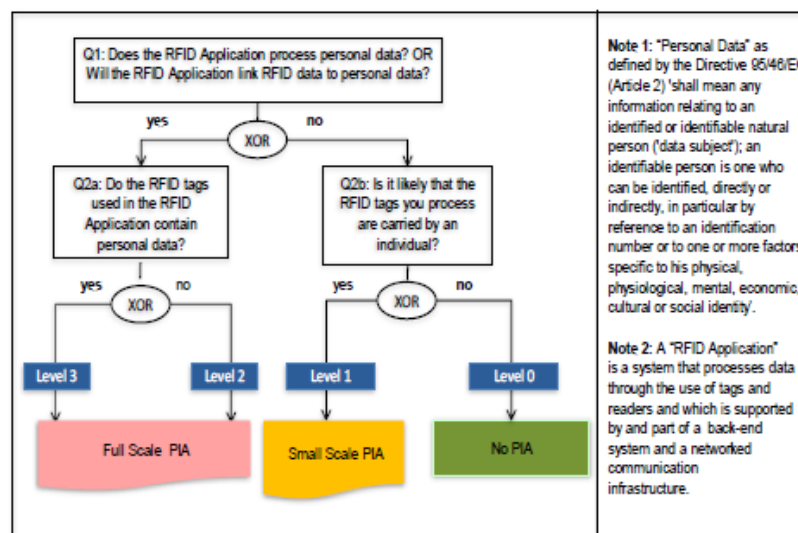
Q1: Does the RFID Application process personal data? OR Will the RFID Application link RFID data to personal data?

yes

XOR

no

Q2a: Do the RFID tags used in the RFID Application contain personal data?

Q2b: Is it likely that the RFID tags you process are carried by an individual?

yes

XOR

no

yes

XOR

no

Level 3

Level 2

Level 1

Level 0

Full Scale PIA

Small Scale PIA

No PIA

Note 1: "Personal Data" as defined by the Directive 95/46/E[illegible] (Article 2) 'shall mean any information relating to an identified or identifiable natural person ('data subject'); an identifiable person is one who can be identified, directly or indirectly, in particular by reference to an identification number or to one or more factor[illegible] specific to his physical, physiological, mental, economic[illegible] cultural or social identity'.

Note 2: A "RFID Application" is a system that processes data through the use of tags and readers and which is supported by and part of a back-end system and a networked communication infrastructure.